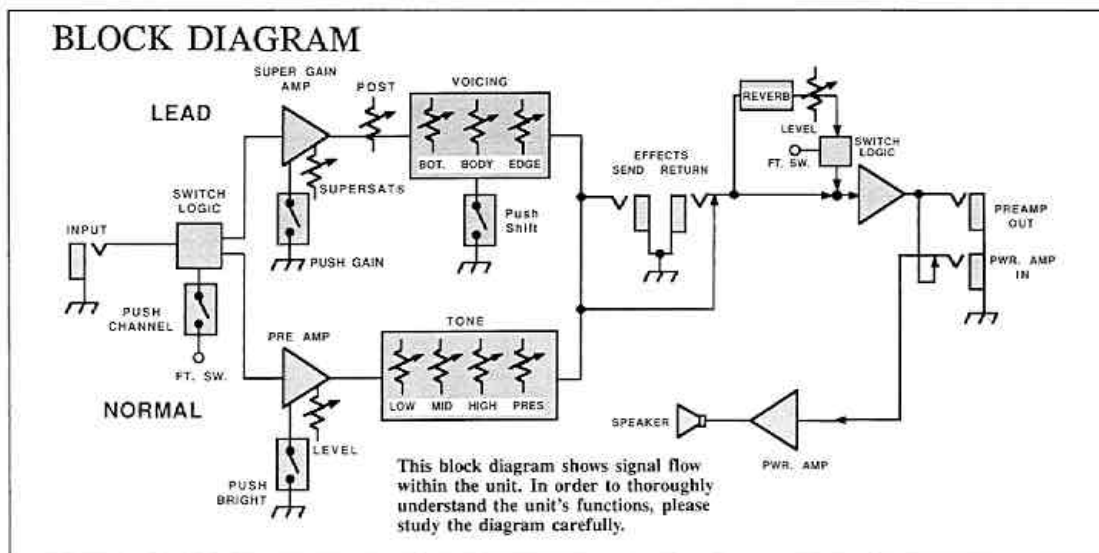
BLOCK DIAGRAM

SUPER GAIN AMP

POST

VOICING

LEAD

BOT.

BODY

EDGE

REVERB

LEVEL

SWITCH LOGIC

FT. SW.

EFFECTS

SEND

RETURN

SWITCH LOGIC

SUPERSAT®

INPUT

Push Shift

PREAMP OUT

PUSH GAIN

PWR. AMP IN

PUSH CHANNEL

FT. SW.

PRE AMP

TONE

NORMAL

LOW

MID

HIGH

PRES

SPEAKER

LEVEL

PWR. AMP

PUSH BRIGHT

This block diagram shows signal flow within the unit. In order to thoroughly understand the unit's functions, please study the diagram carefully.